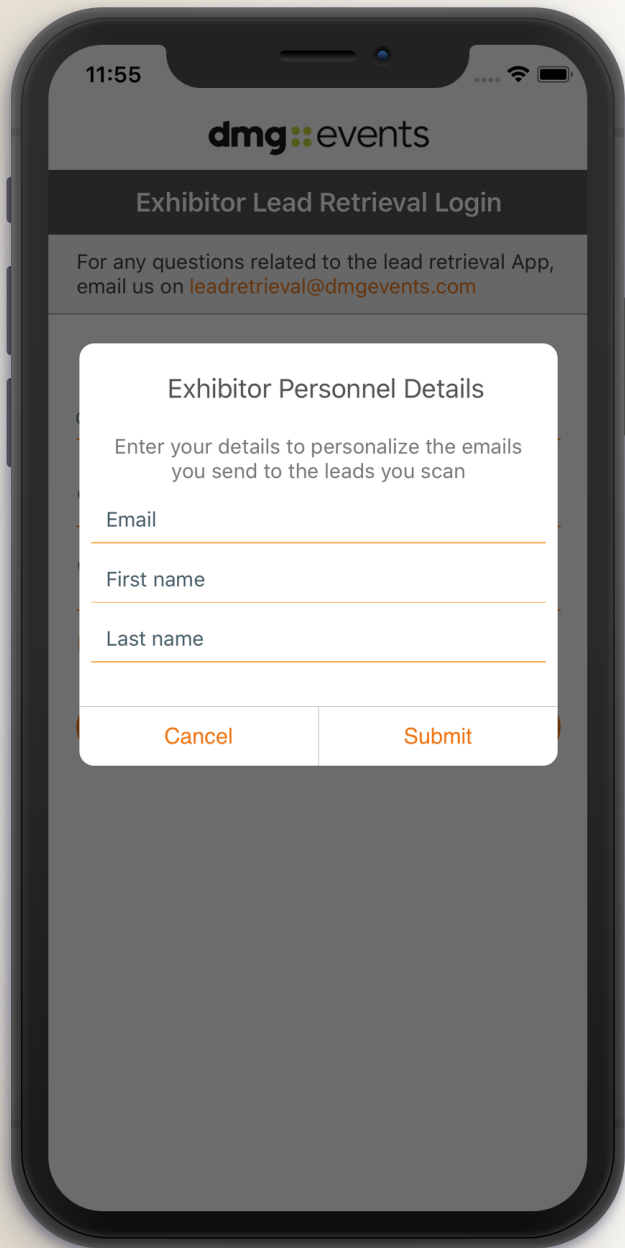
11:55

dmg events

Exhibitor Lead Retrieval Login

For any questions related to the lead retrieval App, email us on leadretrieval@dmgevents.com

Exhibitor Personnel Details

Enter your details to personalize the emails you send to the leads you scan

Email

First name

Last name

Cancel

Submit